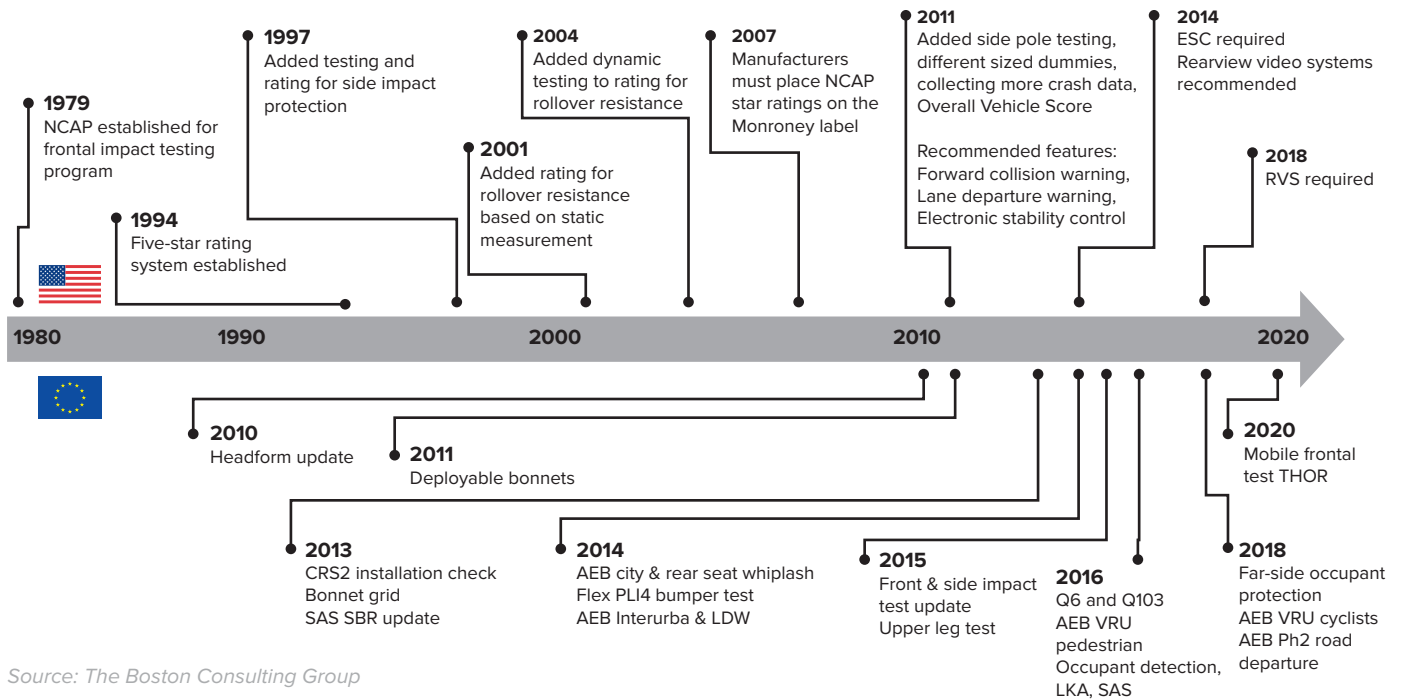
1979
NCAP established for frontal impact testing program

1994
Five-star rating system established

1997
Added testing and rating for side impact protection

2001
Added rating for rollover resistance based on static measurement

2004
Added dynamic testing to rating for rollover resistance

2007
Manufacturers must place NCAP star ratings on the Monroney label

2011
Added side pole testing, different sized dummies, collecting more crash data, Overall Vehicle Score

Recommended features: Forward collision warning, Lane departure warning, Electronic stability control

2014
ESC required
Rearview video systems recommended

2018
RVS required

1980 1990 2000 2010 2020

2010
Headform update

2011
Deployable bonnets

2013
CRS2 installation check
Bonnet grid
SAS SBR update

2014
AEB city & rear seat whiplash
Flex PLI4 bumper test
AEB Interurba & LDW

2015
Front & side impact test update
Upper leg test

2016
Q6 and Q103
AEB VRU pedestrian
Occupant detection, LKA, SAS

2020
Mobile frontal test THOR

2018
Far-side occupant protection
AEB VRU cyclists
AEB Ph2 road departure

Source: The Boston Consulting Group